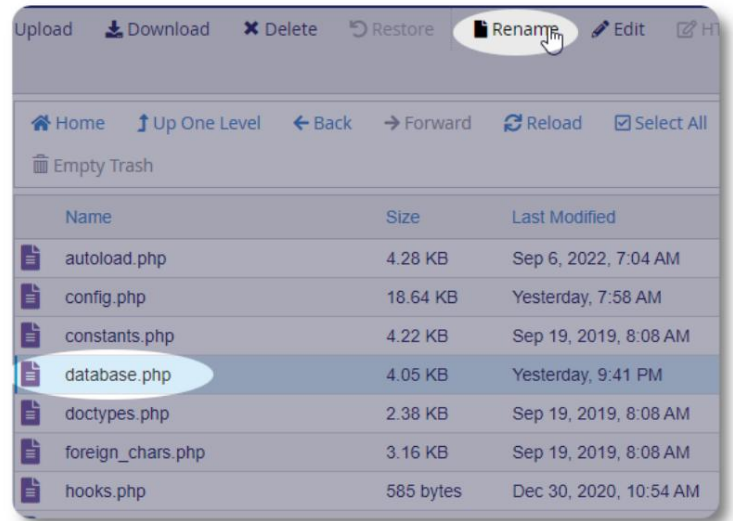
Upload Download Delete Restore Rename Edit HT

Home Up One Level Back Forward Reload Select All

Empty Trash

| Name | Size | Last Modified |
|---|---|---|
| autoload.php | 4.28 KB | Sep 6, 2022, 7:04 AM |
| config.php | 18.64 KB | Yesterday, 7:58 AM |
| constants.php | 4.22 KB | Sep 19, 2019, 8:08 AM |
| database.php | 4.05 KB | Yesterday, 9:41 PM |
| doctypes.php | 2.38 KB | Sep 19, 2019, 8:08 AM |
| foreign_chars.php | 3.16 KB | Sep 19, 2019, 8:08 AM |
| hooks.php | 585 bytes | Dec 30, 2020, 10:54 AM |